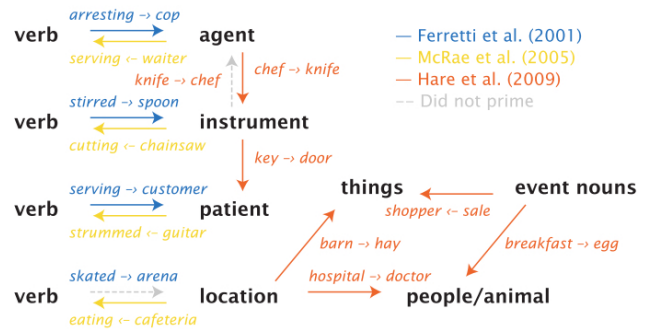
verb arresting → cop serving ← waiter agent

knife → chef chef → knife

— Ferretti et al. (2001)
— McRae et al. (2005)
— Hare et al. (2009)
-- Did not prime

verb stirred → spoon cutting ← chainsaw instrument

key → door

verb serving → customer strummed ← guitar patient

things event nouns

shopper ← sale

barn → hay breakfast → egg

hospital → doctor

verb skated → arena eating ← cafeteria location people/animal